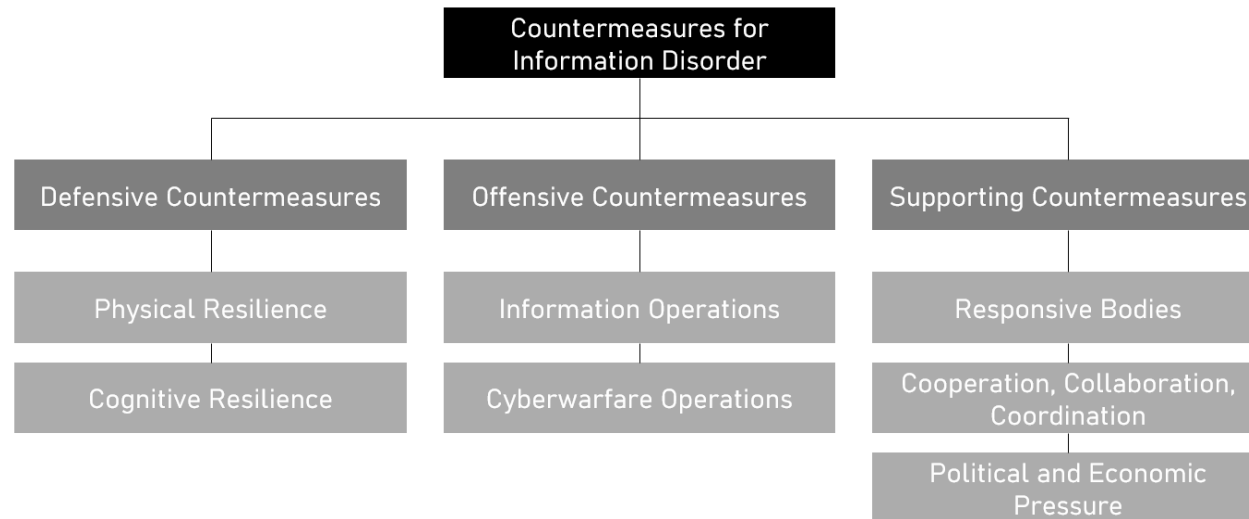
Countermeasures for Information Disorder

Defensive Countermeasures

Physical Resilience

Cognitive Resilience

Offensive Countermeasures

Information Operations

Cyberwarfare Operations

Supporting Countermeasures

Responsive Bodies

Cooperation, Collaboration, Coordination

Political and Economic Pressure